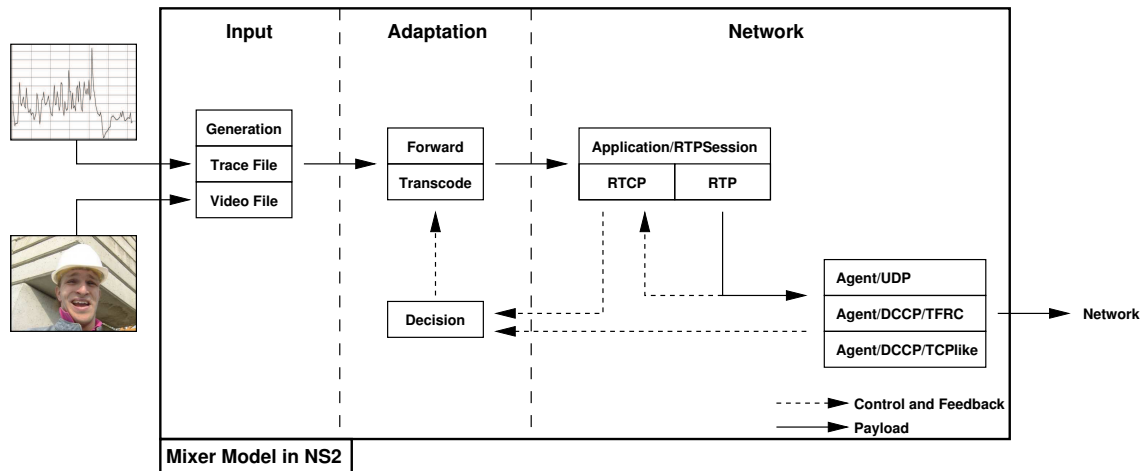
Input

Adaptation

Network

Generation

Trace File

Video File

Forward

Transcode

Application/RTPSession

RTCP

RTP

Decision

Agent/UDP

Agent/DCCP/TFRC

Agent/DCCP/TCPlike

Network

Control and Feedback

Payload

Mixer Model in NS2